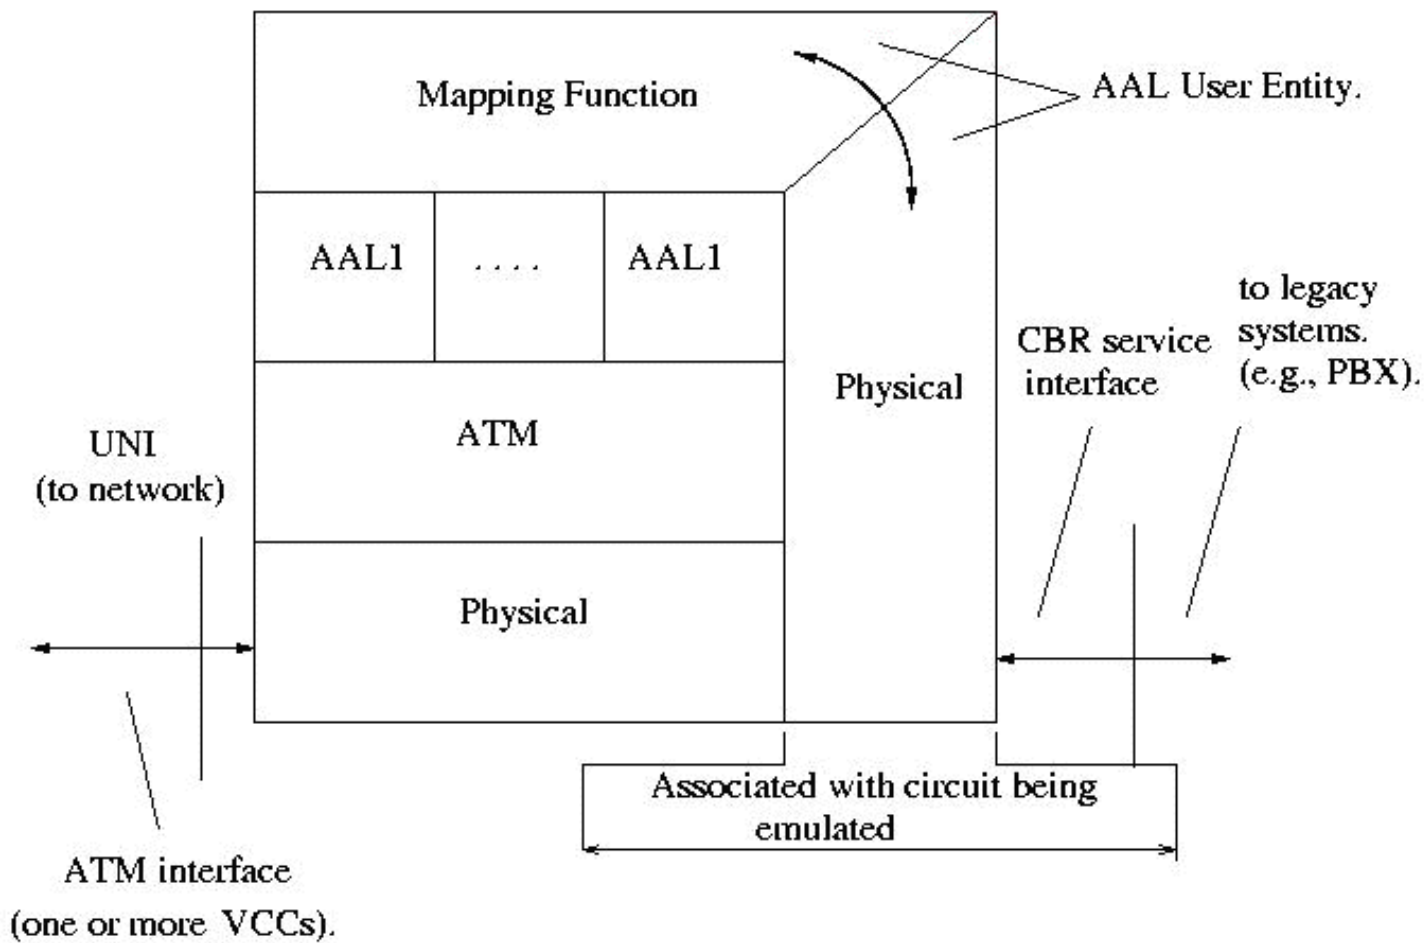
Mapping Function

AAL User Entity.

AAL1

....

AAL1

ATM

Physical

Physical

UNI
(to network)

CBR service interface

to legacy systems. (e.g., PBX).

Associated with circuit being emulated

ATM interface
(one or more VCCs).